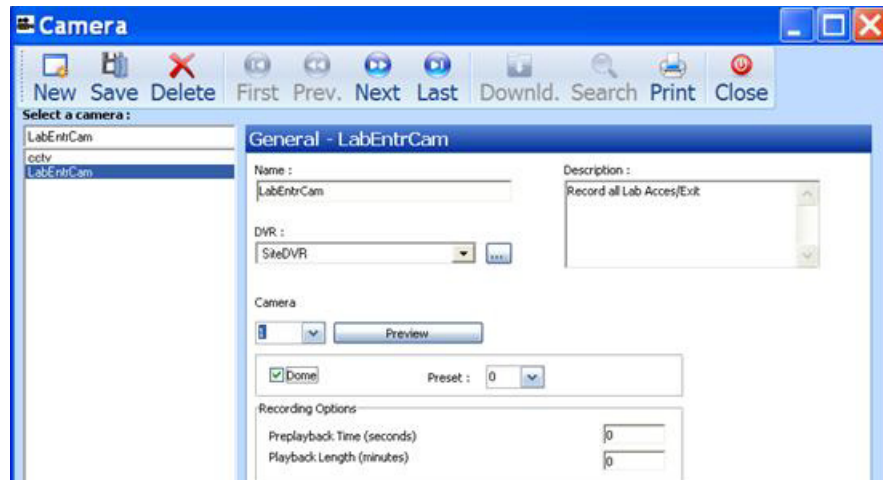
Camera

New Save Delete First Prev. Next Last Downld. Search Print Close

Select a camera :

LabEntrCam

cctv
LabEntrCam

General - LabEntrCam

Name :

LabEntrCam

Description :

Record all Lab Acces/Exit

DVR :

SiteDVR

...

Camera

1

Preview

Dome

Preset : 0

Recording Options

Preplayback Time (seconds) 0

Playback Length (minutes) 0